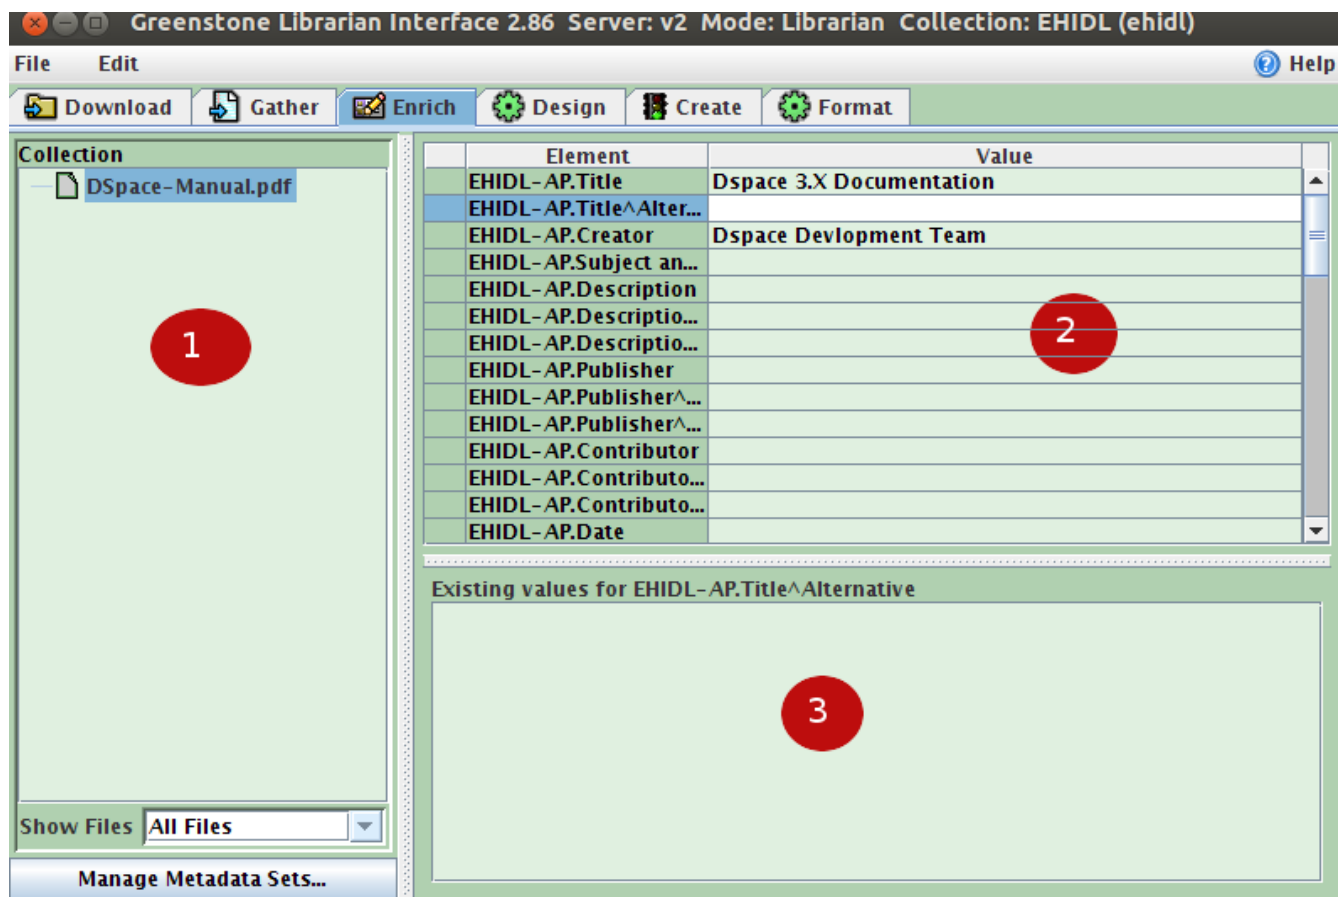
Greenstone Librarian Interface 2.86 Server: v2 Mode: Librarian Collection: EHIDL (ehidl)

File Edit Help

Download Gather Enrich Design Create Format

Collection
DSpace-Manual.pdf

1

| Element | Value |
|---|---|
| EHIDL-AP.Title | Dspace 3.X Documentation |
| EHIDL-AP.Title^Alter... | |
| EHIDL-AP.Creator | Dspace Devlopment Team |
| EHIDL-AP.Subject an... | |
| EHIDL-AP.Description | |
| EHIDL-AP.Descriptio... | |
| EHIDL-AP.Descriptio... | |
| EHIDL-AP.Publisher | |
| EHIDL-AP.Publisher^... | |
| EHIDL-AP.Publisher^... | |
| EHIDL-AP.Contributor | |
| EHIDL-AP.Contributo... | |
| EHIDL-AP.Contributo... | |
| EHIDL-AP.Date | |

2

Existing values for EHIDL-AP.Title^Alternative

3

Show Files All Files

Manage Metadata Sets...